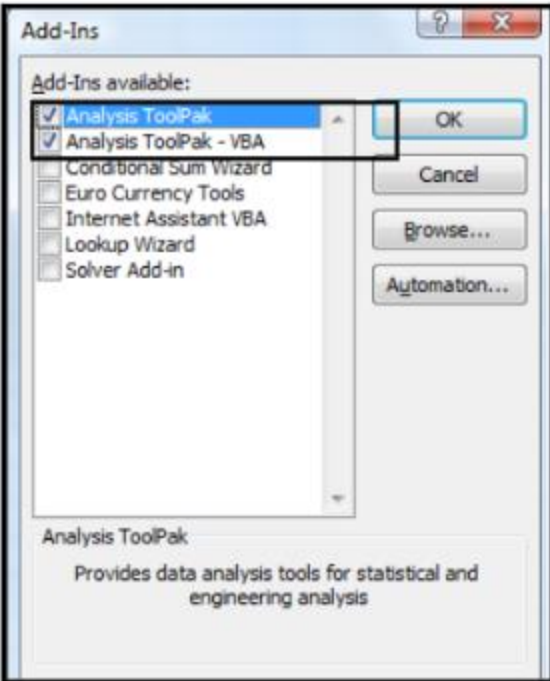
Add-Ins

?

X

Add-Ins available:

Analysis ToolPak
Analysis ToolPak - VBA
Conditional Sum Wizard
Euro Currency Tools
Internet Assistant VBA
Lookup Wizard
Solver Add-in

OK

Cancel

Browse...

Automation...

Analysis ToolPak

Provides data analysis tools for statistical and engineering analysis